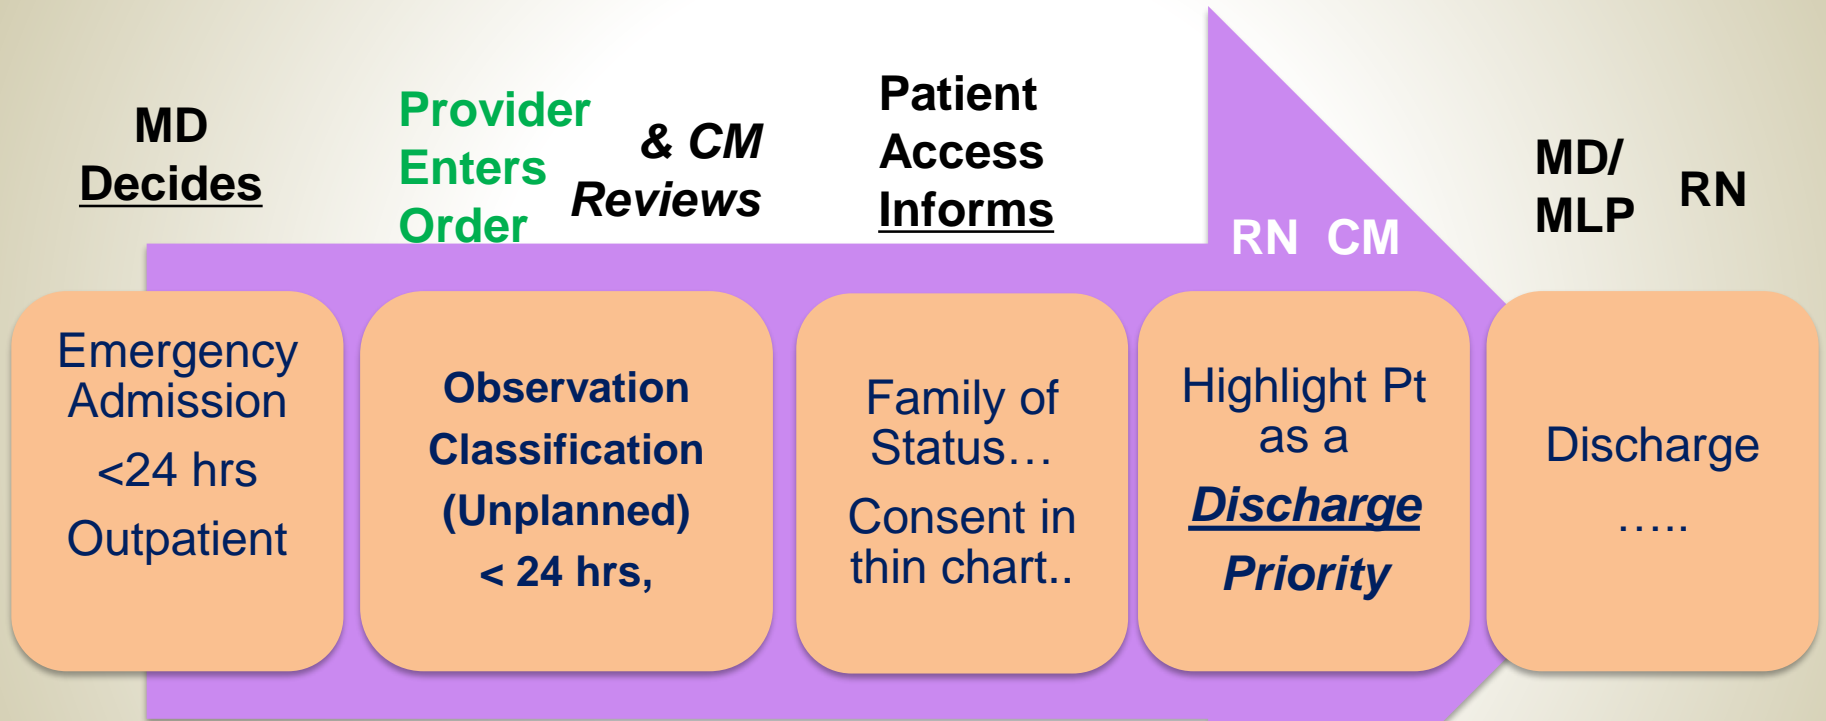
MD Decides

Provider Enters Order

& CM Reviews

Patient Access Informs

RN CM

MD/ MLP

RN

Emergency Admission

<24 hrs

Outpatient

Observation

Classification

(Unplanned)

< 24 hrs,

Family of Status…

Consent in thin chart..

Highlight Pt as a

Discharge

Priority

Discharge

…..